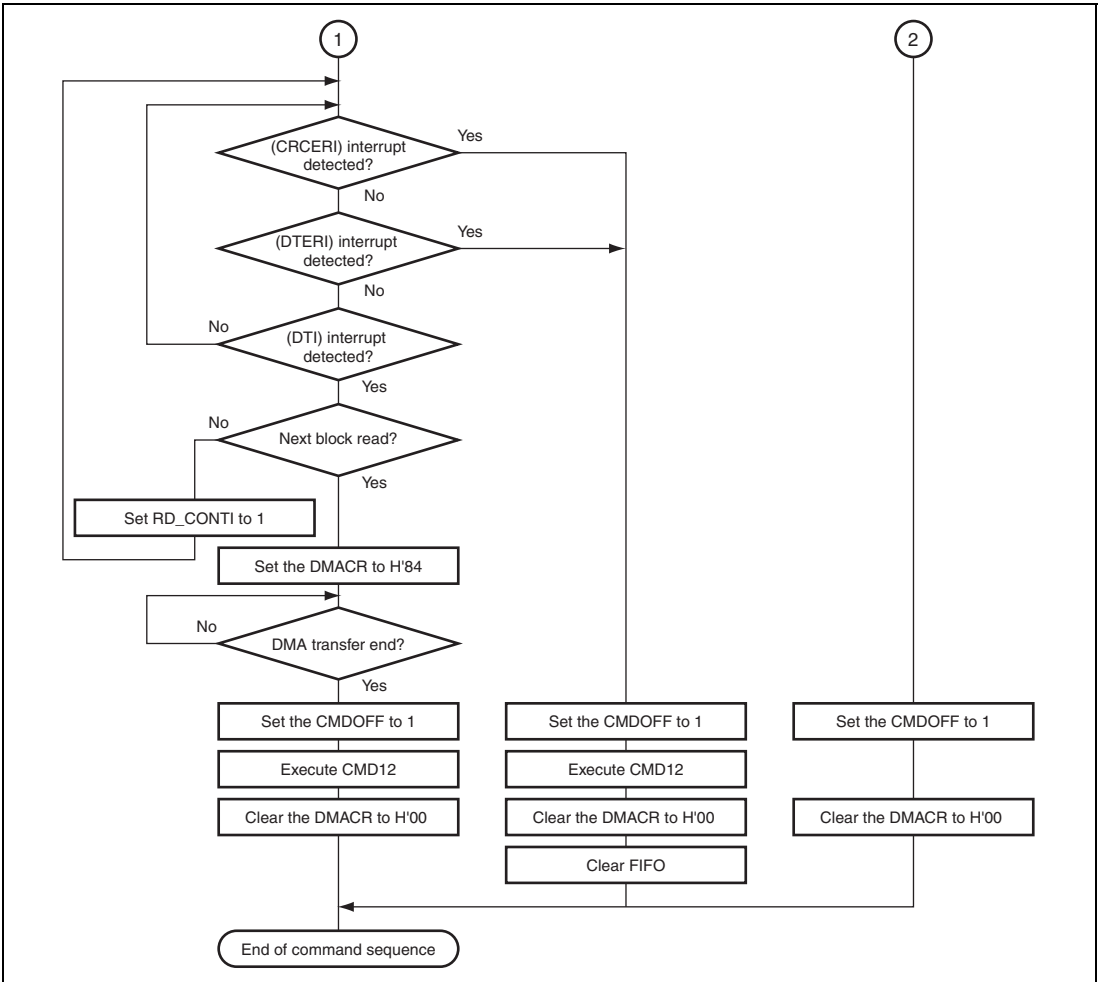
1

2

(CRCERI) interrupt detected?

Yes

No

(DTERI) interrupt detected?

Yes

No

No

(DTI) interrupt detected?

Yes

No

Next block read?

Yes

Set RD_CONTI to 1

Set the DMACR to H'84

No

DMA transfer end?

Yes

Set the CMDOFF to 1

Execute CMD12

Clear the DMACR to H'00

Set the CMDOFF to 1

Execute CMD12

Clear the DMACR to H'00

Clear FIFO

Set the CMDOFF to 1

Clear the DMACR to H'00

End of command sequence